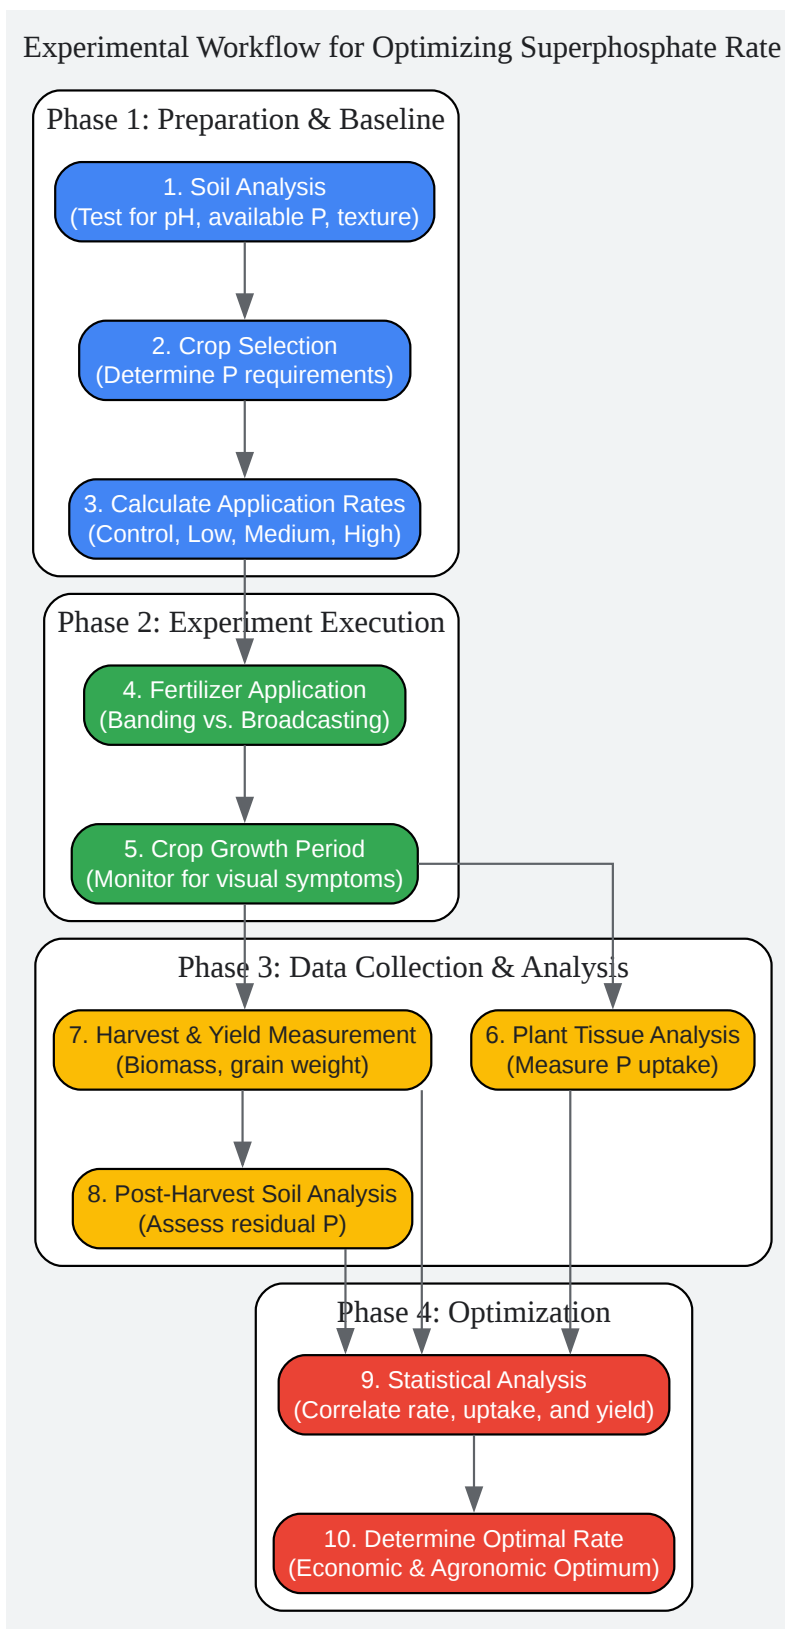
Experimental Workflow for Optimizing Superphosphate Rate

Phase 1: Preparation & Baseline

1. Soil Analysis
(Test for pH, available P, texture)

2. Crop Selection
(Determine P requirements)

3. Calculate Application Rates
(Control, Low, Medium, High)

Phase 2: Experiment Execution

4. Fertilizer Application
(Banding vs. Broadcasting)

5. Crop Growth Period
(Monitor for visual symptoms)

Phase 3: Data Collection & Analysis

7. Harvest & Yield Measurement
(Biomass, grain weight)

6. Plant Tissue Analysis
(Measure P uptake)

8. Post-Harvest Soil Analysis
(Assess residual P)

Phase 4: Optimization

9. Statistical Analysis
(Correlate rate, uptake, and yield)

10. Determine Optimal Rate
(Economic & Agronomic Optimum)